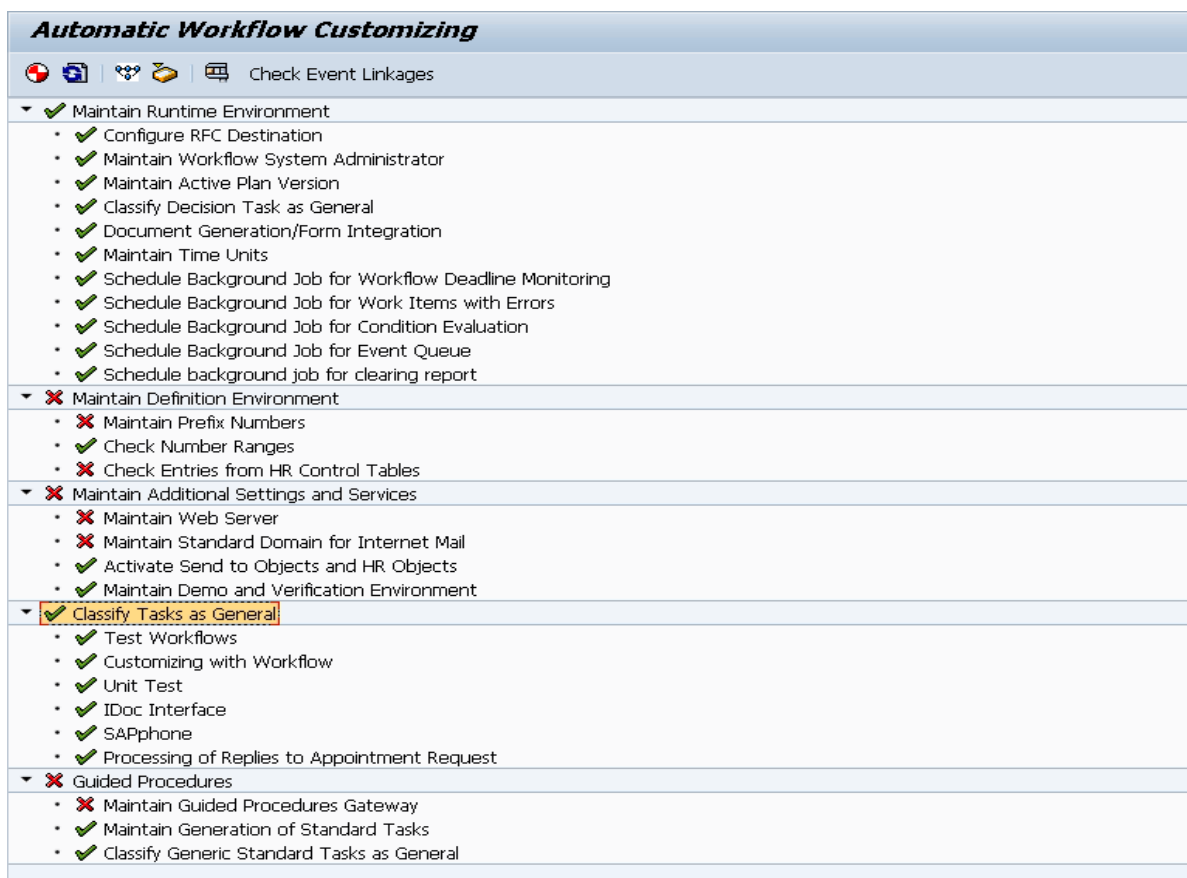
Automatic Workflow Customizing

Check Event Linkages

Maintain Runtime Environment
Configure RFC Destination
Maintain Workflow System Administrator
Maintain Active Plan Version
Classify Decision Task as General
Document Generation/Form Integration
Maintain Time Units
Schedule Background Job for Workflow Deadline Monitoring
Schedule Background Job for Work Items with Errors
Schedule Background Job for Condition Evaluation
Schedule Background Job for Event Queue
Schedule background job for clearing report
Maintain Definition Environment
Maintain Prefix Numbers
Check Number Ranges
Check Entries from HR Control Tables
Maintain Additional Settings and Services
Maintain Web Server
Maintain Standard Domain for Internet Mail
Activate Send to Objects and HR Objects
Maintain Demo and Verification Environment
Classify Tasks as General
Test Workflows
Customizing with Workflow
Unit Test
IDoc Interface
SAPphone
Processing of Replies to Appointment Request
Guided Procedures
Maintain Guided Procedures Gateway
Maintain Generation of Standard Tasks
Classify Generic Standard Tasks as General